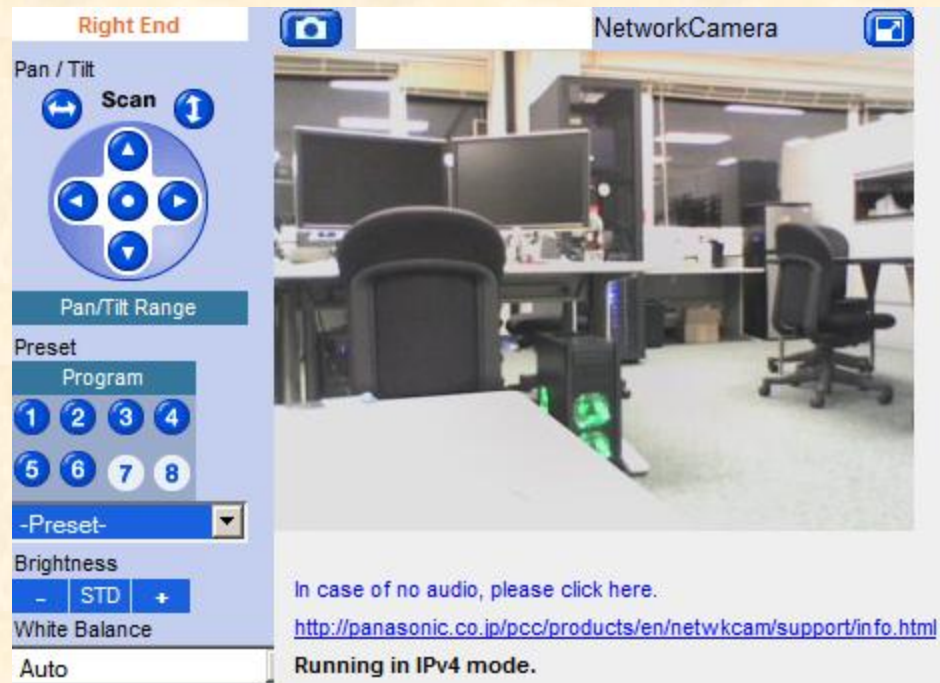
Right End

NetworkCamera

Pan / Tilt

Scan

Pan/Tilt Range

Preset

Program

1 2 3 4

5 6 7 8

-Preset-

Brightness

- STD +

White Balance

Auto

In case of no audio, please click here.

http://panasonic.co.jp/pcc/products/en/netwkcam/support/info.html

Running in IPv4 mode.